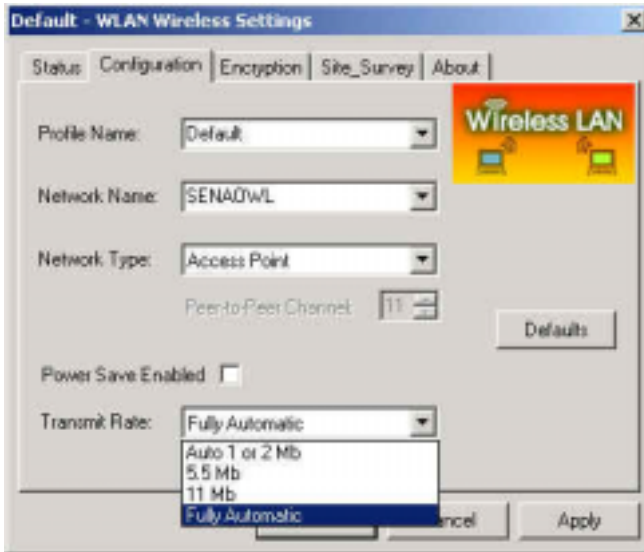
Default - WLAN Wireless Settings

Status | Configuration | Encryption | Site_Survey | About

Wireless LAN

Profile Name: Default

Network Name: SENAOWL

Network Type: Access Point

Peer-to-Peer Channel: 11

Defaults

Power Save Enabled

Transmit Rate: Fully Automatic

Auto 1 or 2 Mb
5.5 Mb
11 Mb
Fully Automatic

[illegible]ancel

Apply